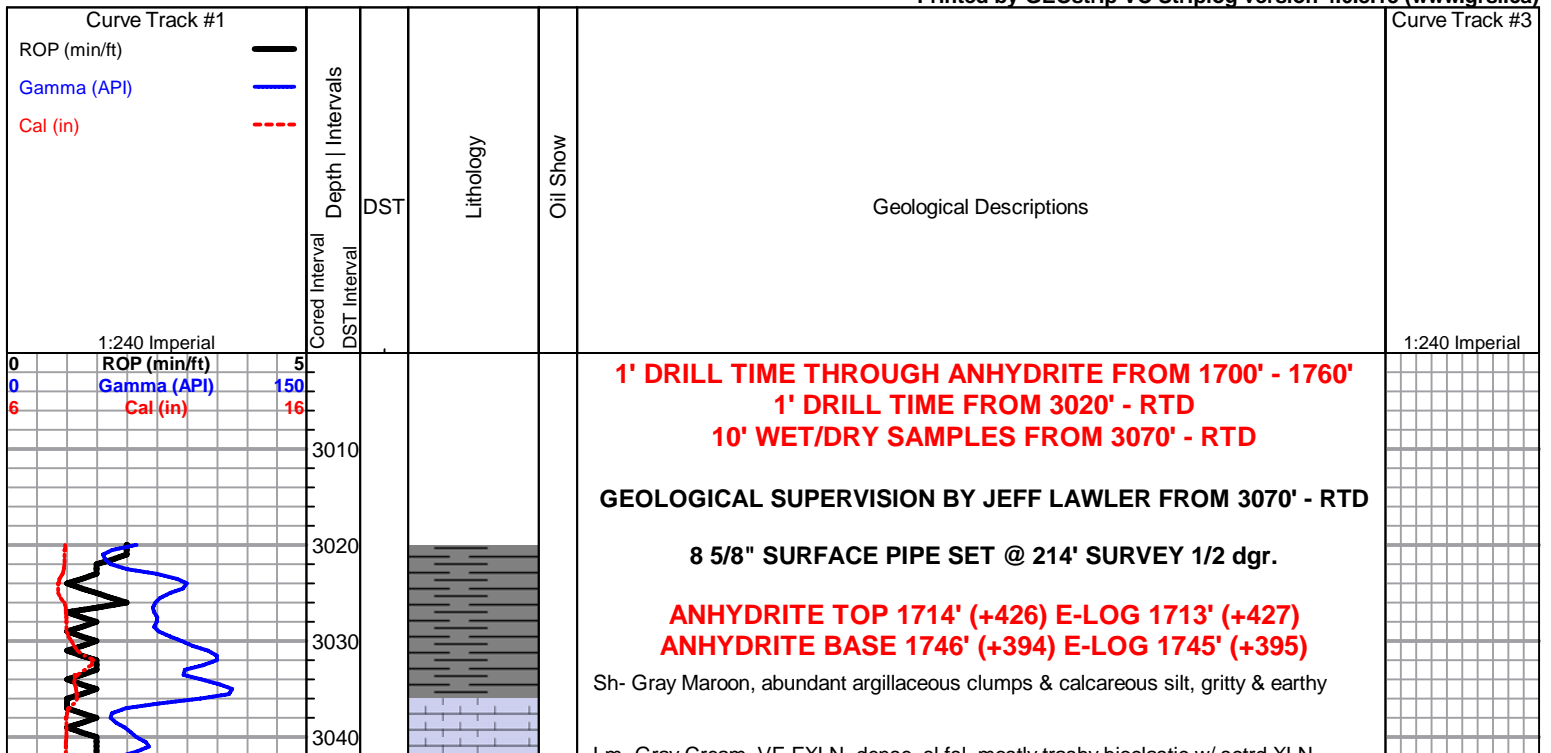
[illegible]

Curve Track #1
ROP (min/ft)
Gamma (API)
Cal (in)
1:240 Imperial

Cored Interval
DST Interval
Depth | Intervals
DST
Lithology
Oil Show
Geological Descriptions
Curve Track #3
1:240 Imperial

| 0 | ROP (min/ft) | 5 |
|---|---|---|
| 0 | Gamma (API) | 150 |
| 6 | Cal (in) | 16 |

3010
3020
3030
3040

1' DRILL TIME THROUGH ANHYDRITE FROM 1700' - 1760'
1' DRILL TIME FROM 3020' - RTD
10' WET/DRY SAMPLES FROM 3070' - RTD

GEOLOGICAL SUPERVISION BY JEFF LAWLER FROM 3070' - RTD

8 5/8" SURFACE PIPE SET @ 214' SURVEY 1/2 dgr.

ANHYDRITE TOP 1714' (+426) E-LOG 1713' (+427)
ANHYDRITE BASE 1746' (+394) E-LOG 1745' (+395)

Sh- Gray Maroon, abundant argillaceous clumps & calcareous silt, gritty & earthy

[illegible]